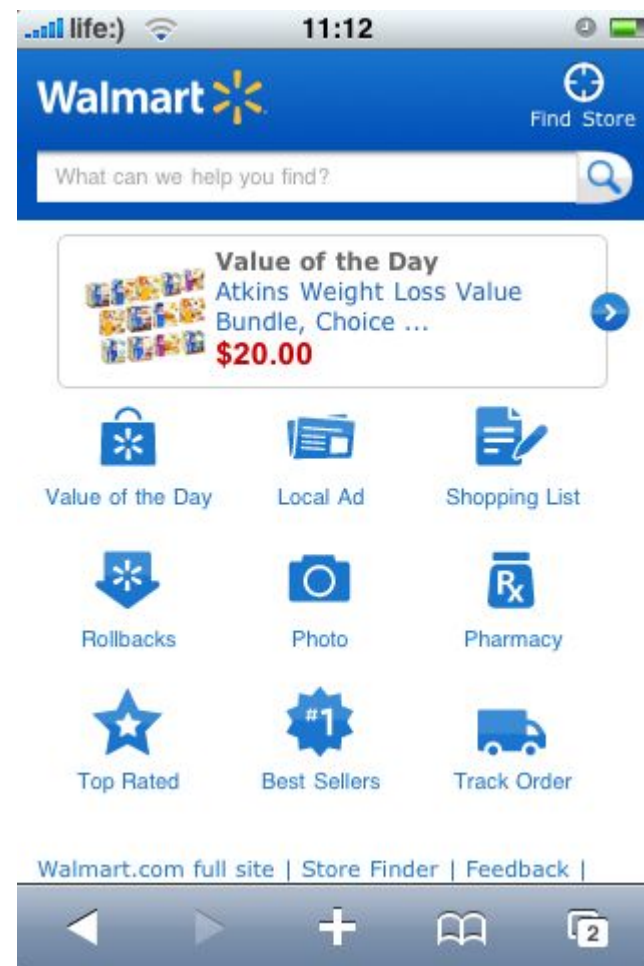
life:) 11:12

Walmart

Find Store

What can we help you find?

Value of the Day
Atkins Weight Loss Value Bundle, Choice ...
$20.00

Value of the Day

Local Ad

Shopping List

Rollbacks

Photo

Rx

Pharmacy

Top Rated

#1

Best Sellers

Track Order

Walmart.com full site | Store Finder | Feedback |

2